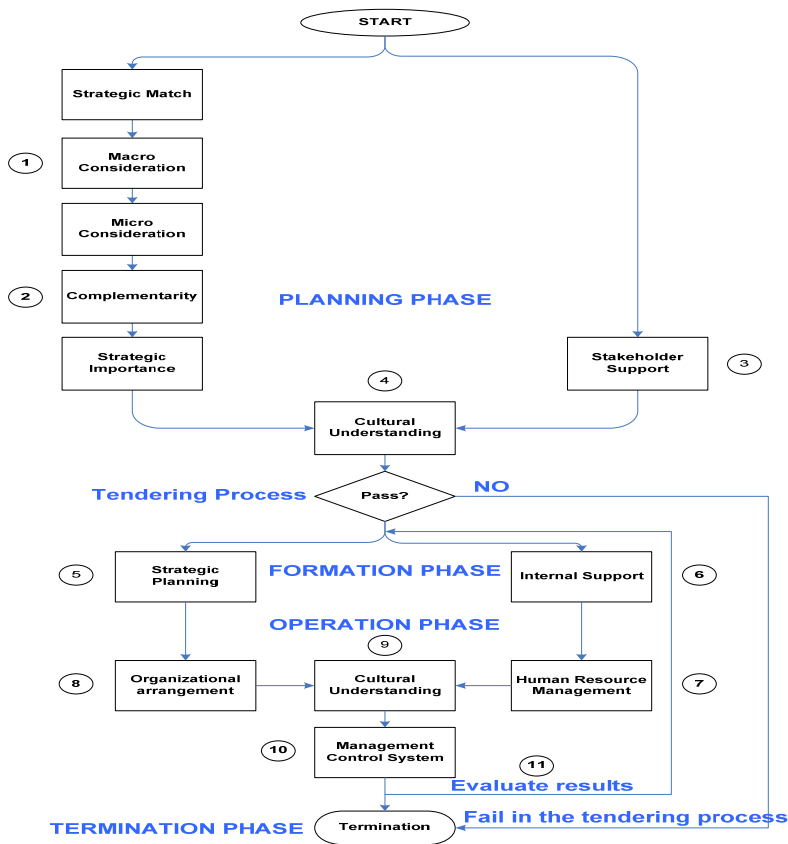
START

Strategic Match

1

Macro Consideration

Micro Consideration

2

Complementarity

PLANNING PHASE

Strategic Importance

Stakeholder Support

3

4

Cultural Understanding

Tendering Process

Pass?

NO

5

Strategic Planning

FORMATION PHASE

Internal Support

6

OPERATION PHASE

9

8

Organizational arrangement

Cultural Understanding

Human Resource Management

7

10

Management Control System

11

Evaluate results

TERMINATION PHASE

Termination

Fail in the tendering process